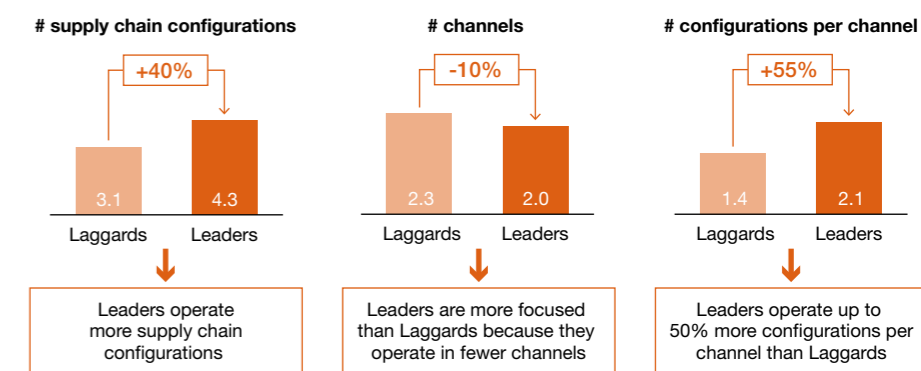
# supply chain configurations

+40%

3.1

4.3

Laggards Leaders

Leaders operate more supply chain configurations

# channels

-10%

2.3

2.0

Laggards Leaders

Leaders are more focused than Laggards because they operate in fewer channels

# configurations per channel

+55%

1.4

2.1

Laggards Leaders

Leaders operate up to 50% more configurations per channel than Laggards